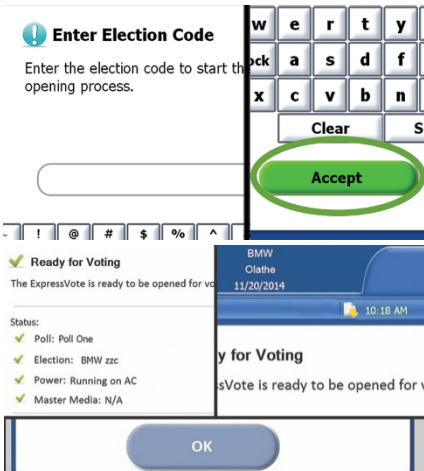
Enter Election Code

Enter the election code to start th opening process.

w e r t y
ck a s d f
x c v b n
Clear S
Accept

~ ! @ # $ % ^

Ready for Voting

The ExpressVote is ready to be opened for vo

Status:
Poll: Poll One
Election: BMW zzc
Power: Running on AC
Master Media: N/A

BMW
Olathe
11/20/2014

10:18 AM

y for Voting

ssVote is ready to be opened for v

OK